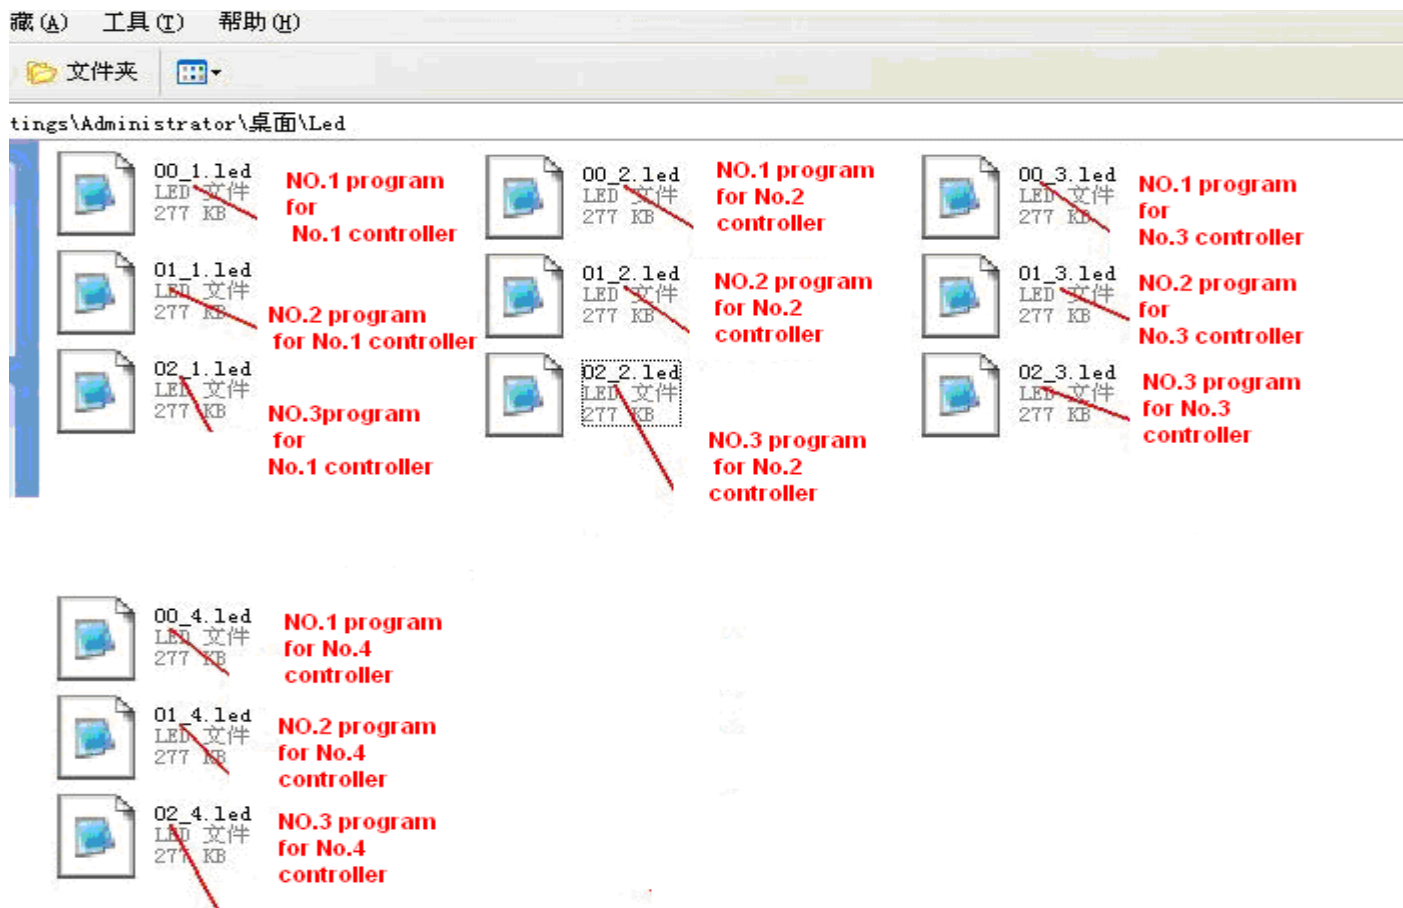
藏(A)　工具(T)　帮助(H)

文件夹

tings\Administrator\桌面\Led

00_1.led
LED 文件
277 KB

NO.1 program for No.1 controller

00_2.led
LED 文件
277 KB

NO.1 program for No.2 controller

00_3.led
LED 文件
277 KB

NO.1 program for No.3 controller

01_1.led
LED 文件
277 KB

NO.2 program for No.1 controller

01_2.led
LED 文件
277 KB

NO.2 program for No.2 controller

01_3.led
LED 文件
277 KB

NO.2 program for No.3 controller

02_1.led
LED 文件
277 KB

NO.3program for No.1 controller

02_2.led
LED 文件
277 KB

NO.3 program for No.2 controller

02_3.led
LED 文件
277 KB

NO.3 program for No.3 controller

00_4.led
LED 文件
277 KB

NO.1 program for No.4 controller

01_4.led
LED 文件
277 KB

NO.2 program for No.4 controller

02_4.led
LED 文件
277 KB

NO.3 program for No.4 controller